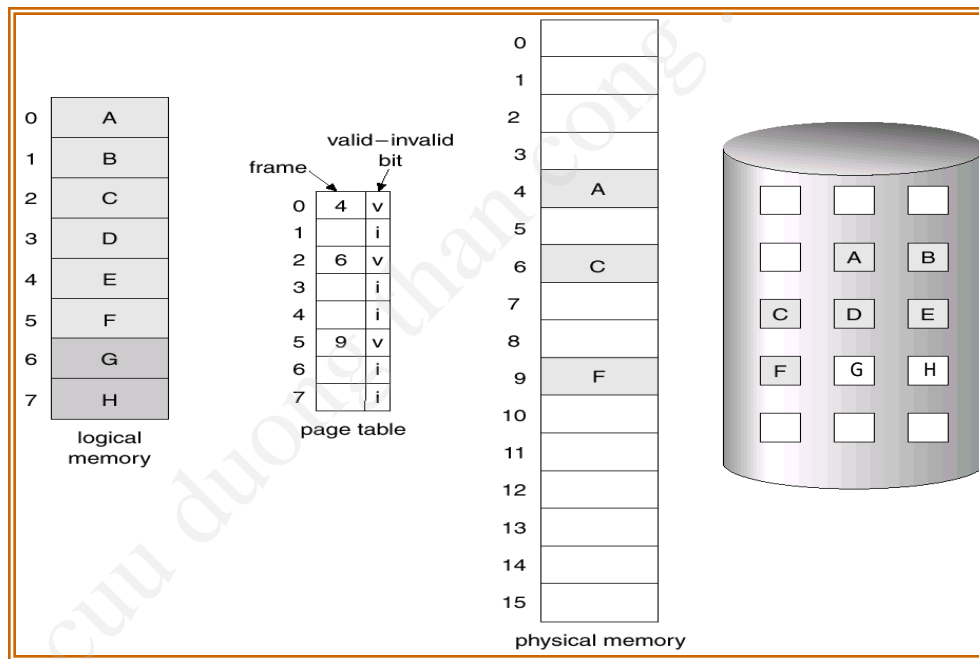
| | |
|---|---|
| 0 | A |
| 1 | B |
| 2 | C |
| 3 | D |
| 4 | E |
| 5 | F |
| 6 | G |
| 7 | H |

logical memory

valid–invalid bit

frame

| | frame | bit |
|---|---|---|
| 0 | 4 | v |
| 1 | | i |
| 2 | 6 | v |
| 3 | | i |
| 4 | | i |
| 5 | 9 | v |
| 6 | | i |
| 7 | | i |

page table

| | |
|---|---|
| 0 | |
| 1 | |
| 2 | |
| 3 | |
| 4 | A |
| 5 | |
| 6 | C |
| 7 | |
| 8 | |
| 9 | F |
| 10 | |
| 11 | |
| 12 | |
| 13 | |
| 14 | |
| 15 | |

physical memory

A B
C D E
F G H

cuu duong than cong . com